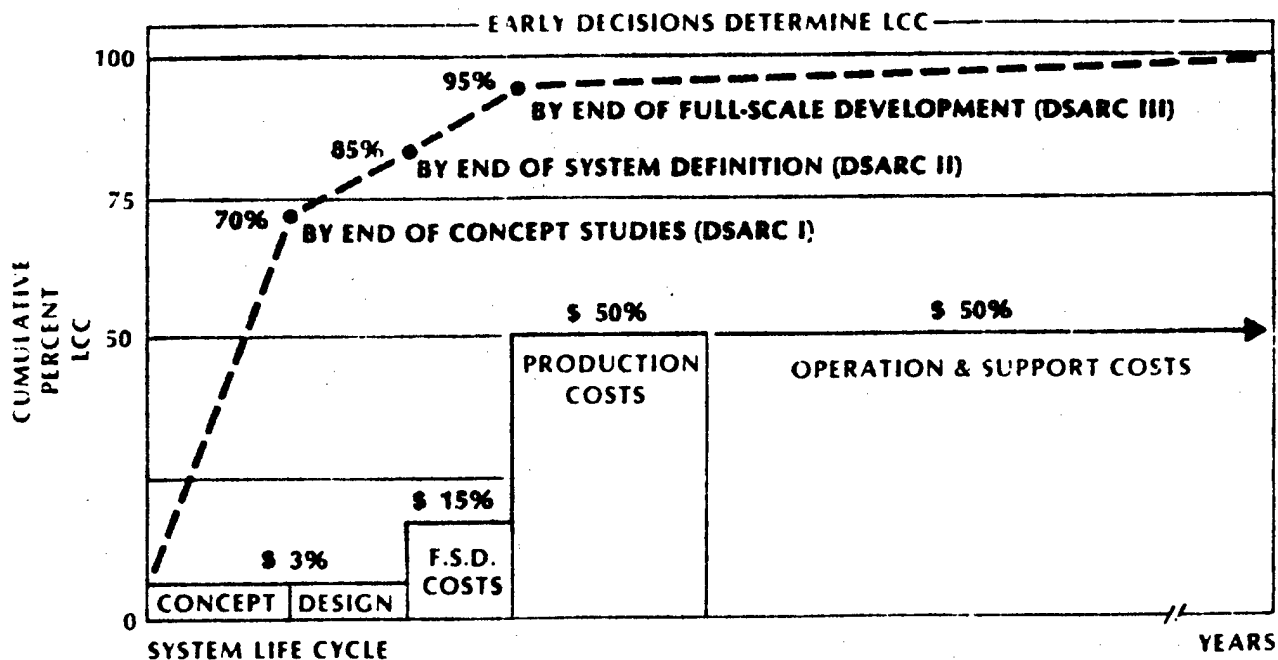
EARLY DECISIONS DETERMINE LCC

100

75

50

0

CUMULATIVE PERCENT LCC

95% BY END OF FULL-SCALE DEVELOPMENT (DSARC III)

85% BY END OF SYSTEM DEFINITION (DSARC II)

70% BY END OF CONCEPT STUDIES (DSARC I)

$ 50%

PRODUCTION COSTS

$ 50%

OPERATION & SUPPORT COSTS

$ 15%

F.S.D. COSTS

$ 3%

CONCEPT

DESIGN

SYSTEM LIFE CYCLE

YEARS